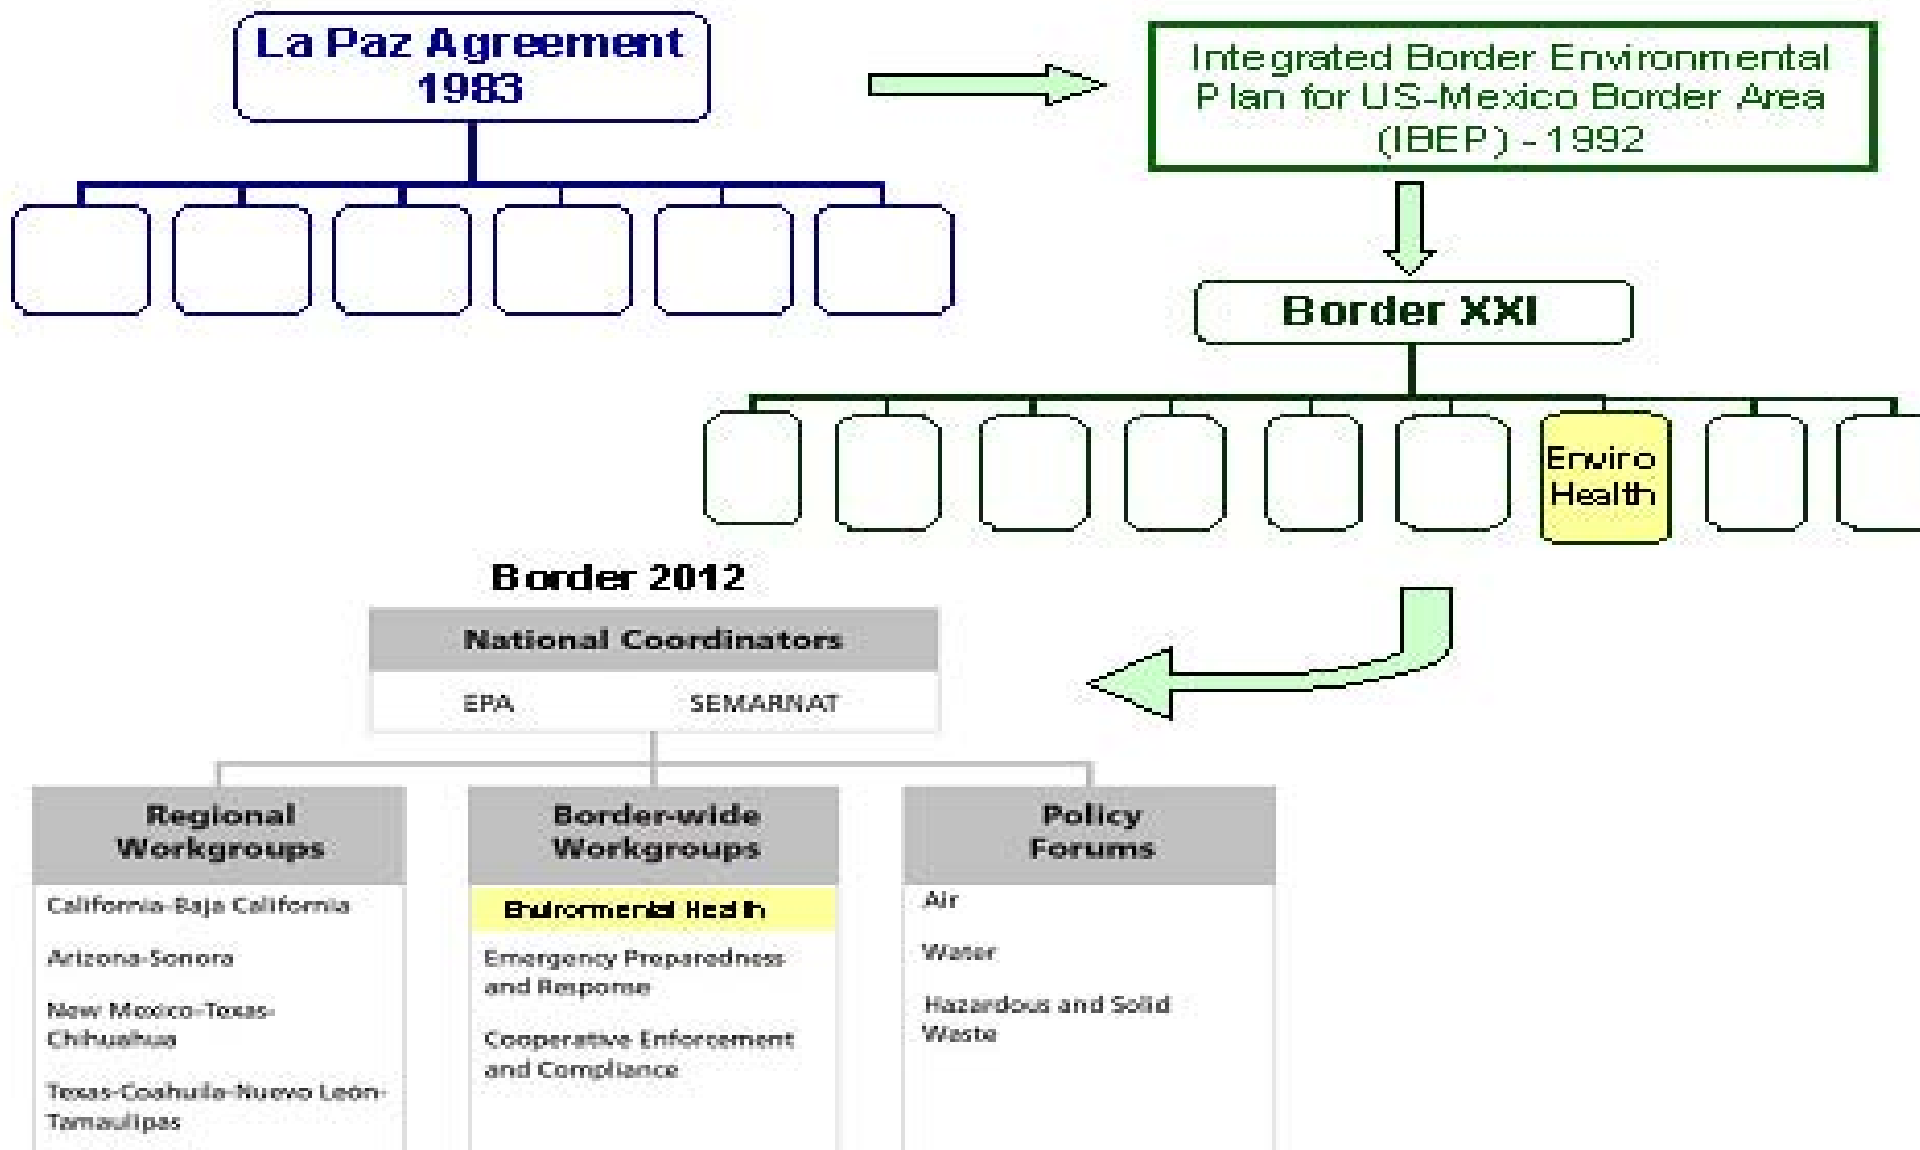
La Paz Agreement
1983

Integrated Border Environmental Plan for US-Mexico Border Area (IBEP) - 1992

Border XXI

Enviro Health

Border 2012

National Coordinators

EPA

SEMARNAT

Regional Workgroups

California-Baja California

Arizona-Sonora

New Mexico-Texas-Chihuahua

Texas-Coahuila-Nuevo León-Tamaulipas

Border-wide Workgroups

Environmental Health

Emergency Preparedness and Response

Cooperative Enforcement and Compliance

Policy Forums

Air

Water

Hazardous and Solid Waste